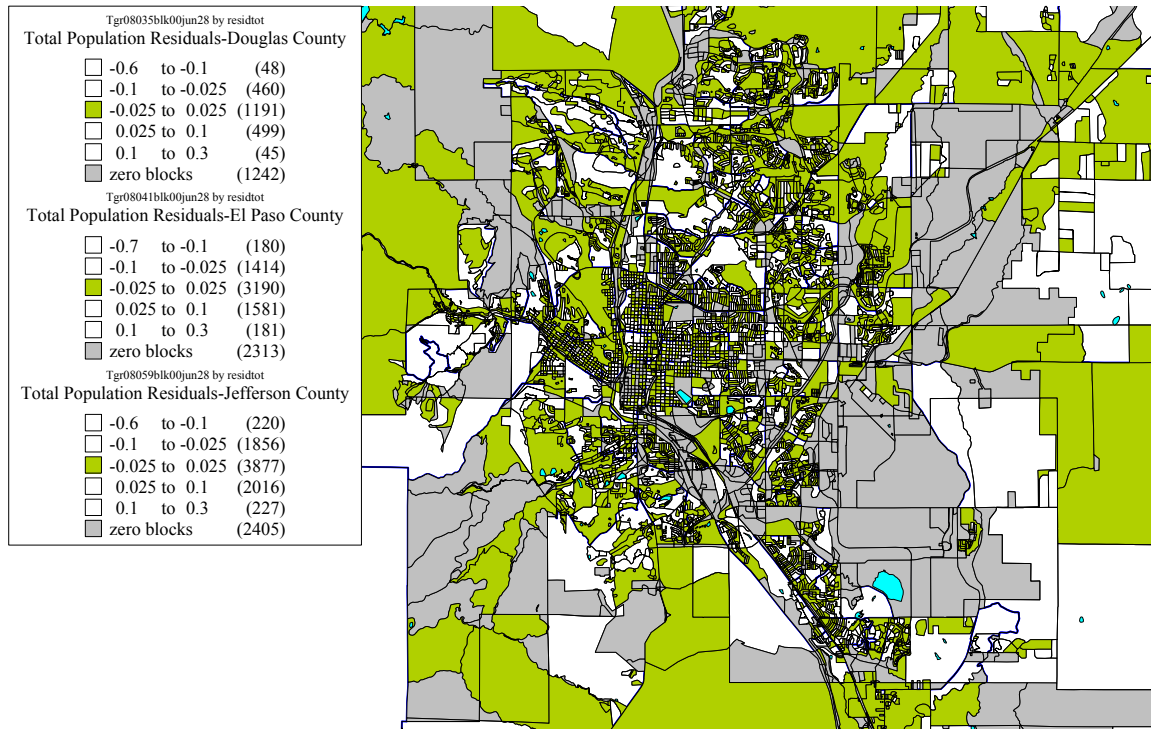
Tgr08035blk00jun28 by residtot
Total Population Residuals-Douglas County

-0.6 to -0.1 (48)
-0.1 to -0.025 (460)
-0.025 to 0.025 (1191)
0.025 to 0.1 (499)
0.1 to 0.3 (45)
zero blocks (1242)

Tgr08041blk00jun28 by residtot
Total Population Residuals-El Paso County

-0.7 to -0.1 (180)
-0.1 to -0.025 (1414)
-0.025 to 0.025 (3190)
0.025 to 0.1 (1581)
0.1 to 0.3 (181)
zero blocks (2313)

Tgr08059blk00jun28 by residtot
Total Population Residuals-Jefferson County

-0.6 to -0.1 (220)
-0.1 to -0.025 (1856)
-0.025 to 0.025 (3877)
0.025 to 0.1 (2016)
0.1 to 0.3 (227)
zero blocks (2405)